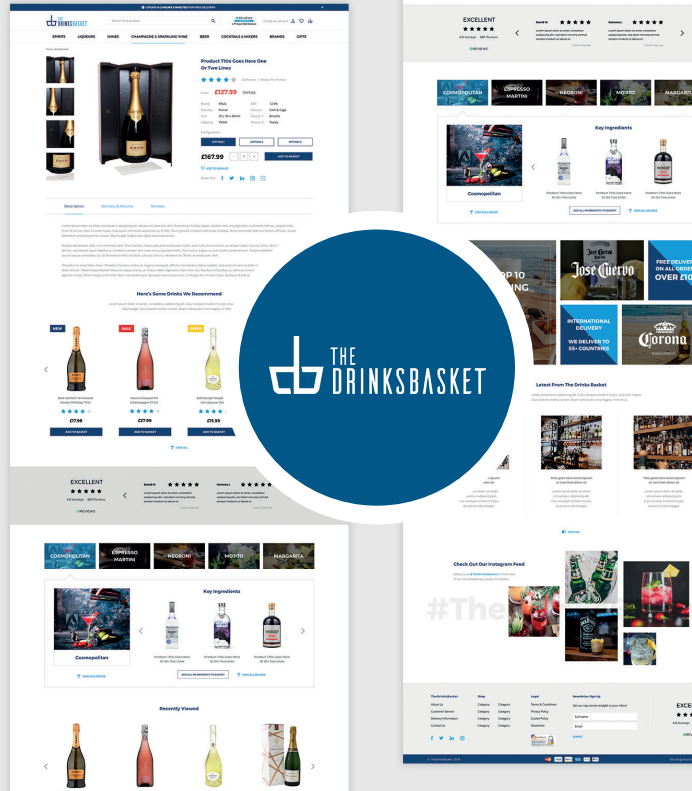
THE DRINKSBASKET

SPIRITS LIQUEURS WINES CHAMPAGNE & SPARKLING WINE BEER COCKTAILS & MIXERS BRANDS GIFTS

Product Title Goes Here One Or Two Lines

£127.99

£167.99

ADD TO BASKET

Description Delivery & Returns Reviews

Here's Some Drinks We Recommend

NEW SALE OFFER

£17.99 £27.99 £15.99

ADD TO BASKET ADD TO BASKET ADD TO BASKET

EXCELLENT

REVIEWS

COSMOPOLITAN ESPRESSO MARTINI NEGRONI MOJITO MARGARITA

Key Ingredients

Cosmopolitan

Recently Viewed

EXCELLENT

REVIEWS

COSMOPOLITAN ESPRESSO MARTINI NEGRONI MOJITO MARGARITA

Key Ingredients

Cosmopolitan

Jose Cuervo

FREE DELIVERY ON ALL ORDERS OVER £10

INTERNATIONAL DELIVERY

WE DELIVER TO 55+ COUNTRIES

Corona

Latest From The Drinks Basket

Check Out Our Instagram Feed

#The

THE DRINKSBASKET